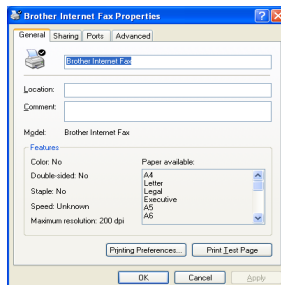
Brother Internet Fax Properties

General | Sharing | Ports | Advanced

Brother Internet Fax

Location:

Comment:

Model: Brother Internet Fax

Features

Color: No

Double-sided: No

Staple: No

Speed: Unknown

Maximum resolution: 200 dpi

Paper available:

A4
Letter
Legal
Executive
A5
A6

Printing Preferences... | Print Test Page

OK | Cancel | Apply